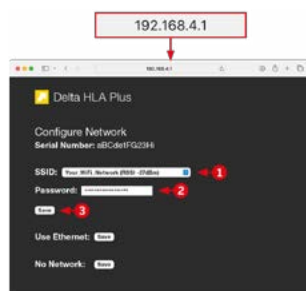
192.168.4.1

192.168.4.1

Delta HLA Plus

Configure Network
Serial Number: aBCde1FG23Hi

SSID: Your WiFi Network (RSSI -27dBm)
1

Password: ••••••••••••••
2

Save
3

Use Ethernet: Save

No Network: Save